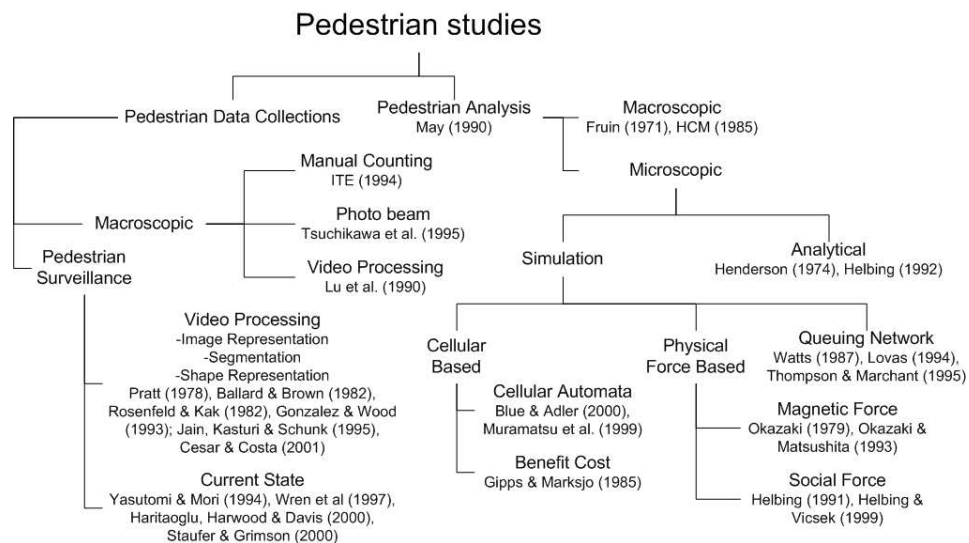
Pedestrian studies

Pedestrian Data Collections

Pedestrian Analysis
May (1990)

Macroscopic
Fruin (1971), HCM (1985)

Microscopic

Macroscopic

Manual Counting
ITE (1994)

Photo beam
Tsuchikawa et al. (1995)

Video Processing
Lu et al. (1990)

Pedestrian Surveillance

Video Processing
-Image Representation
-Segmentation
-Shape Representation
Pratt (1978), Ballard & Brown (1982), Rosenfeld & Kak (1982), Gonzalez & Wood (1993); Jain, Kasturi & Schunk (1995), Cesar & Costa (2001)

Current State
Yasutomi & Mori (1994), Wren et al (1997), Haritaoglu, Harwood & Davis (2000), Staufer & Grimson (2000)

Simulation

Analytical
Henderson (1974), Helbing (1992)

Cellular Based

Cellular Automata
Blue & Adler (2000), Muramatsu et al. (1999)

Benefit Cost
Gipps & Marksjo (1985)

Physical Force Based

Queuing Network
Watts (1987), Lovas (1994), Thompson & Marchant (1995)

Magnetic Force
Okazaki (1979), Okazaki & Matsushita (1993)

Social Force
Helbing (1991), Helbing & Vicsek (1999)